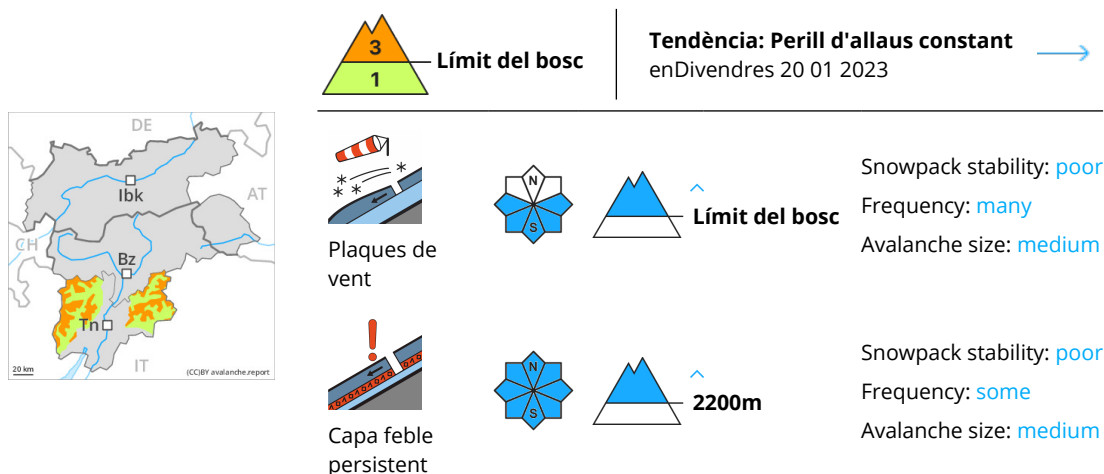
3
1
Límit del bosc

Tendència: Perill d'allaus constant
enDivendres 20 01 2023

DE
AT
CH
Ibk
Bz
Tn
IT
20 km
(CC)BY avalanche.report

Plaques de vent

N
S

Límit del bosc

Snowpack stability: poor
Frequency: many
Avalanche size: medium

Capa feble persistent

N
S

2200m

Snowpack stability: poor
Frequency: some
Avalanche size: medium